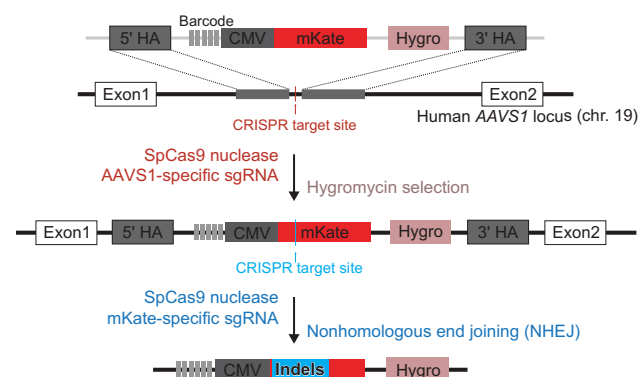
Barcode

5' HA CMV mKate Hygro 3' HA

Exon1 Exon2

CRISPR target site

Human *AAVS1* locus (chr. 19)

SpCas9 nuclease
AAVS1-specific sgRNA

Hygromycin selection

Exon1 5' HA CMV mKate Hygro 3' HA Exon2

CRISPR target site

SpCas9 nuclease
mKate-specific sgRNA

Nonhomologous end joining (NHEJ)

CMV Indels Hygro